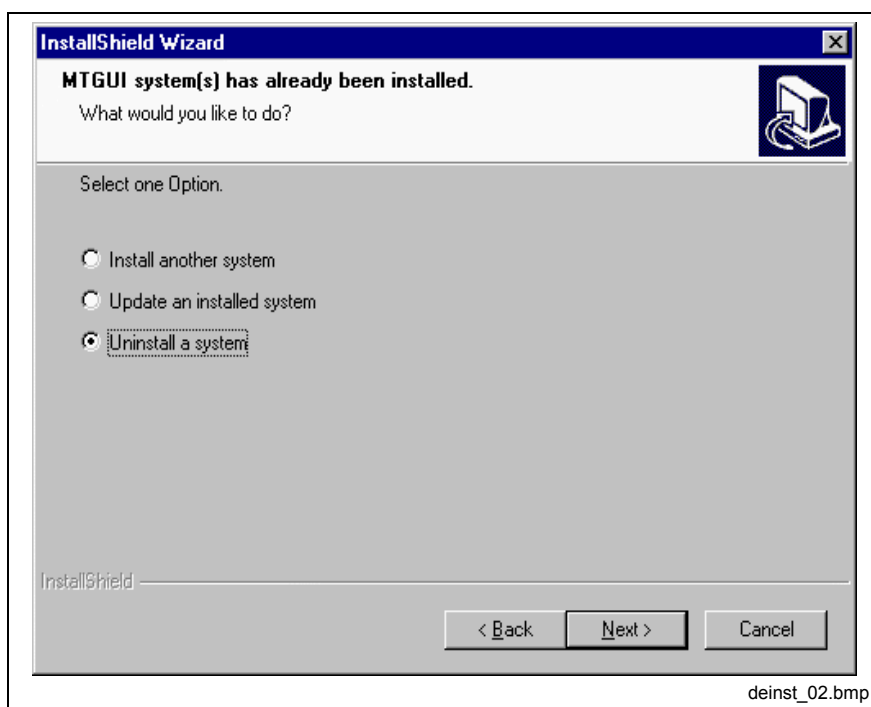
InstallShield Wizard

MTGUI system(s) has already been installed.
What would you like to do?

Select one Option.

Install another system

Update an installed system

Uninstall a system

InstallShield

< Back
Next >
Cancel

deinst_02.bmp